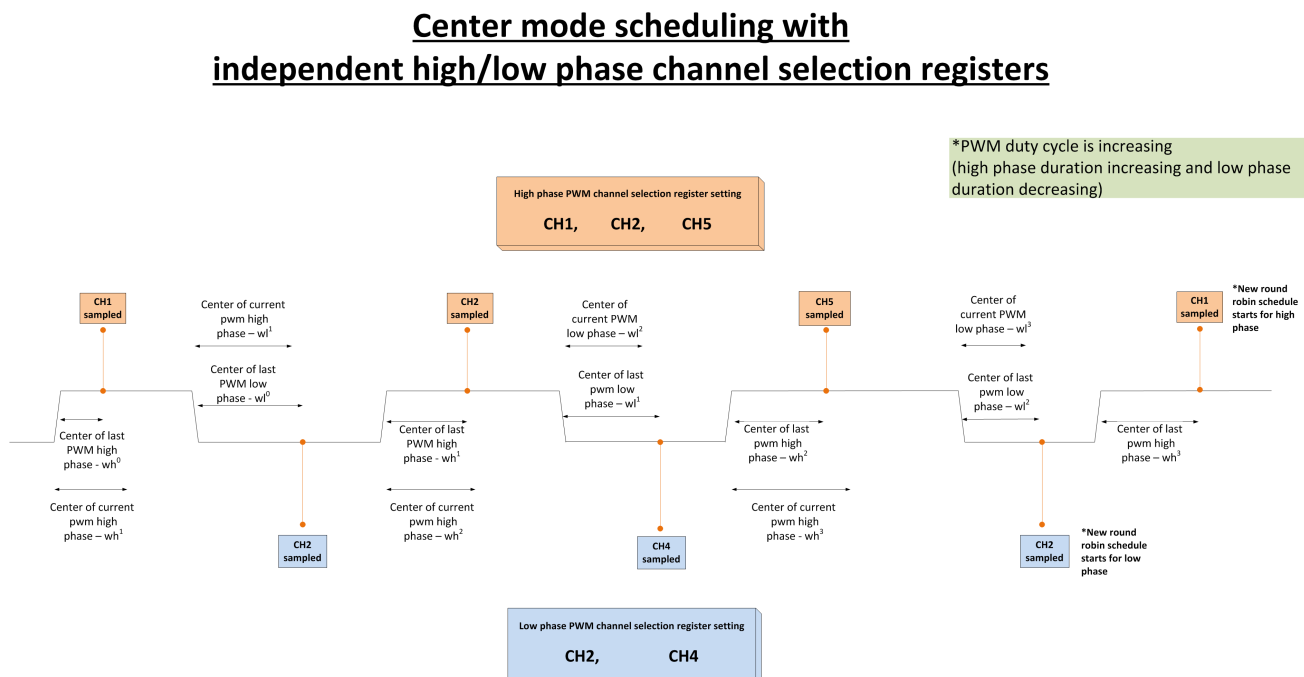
Center mode scheduling with independent high/low phase channel selection registers

*PWM duty cycle is increasing (high phase duration increasing and low phase duration decreasing)

High phase PWM channel selection register setting

CH1, CH2, CH5

CH1 sampled

Center of current pwm high phase – wl$^1$

Center of last PWM low phase - wl$^0$

CH2 sampled

Center of current PWM low phase – wl$^2$

Center of last pwm low phase – wl$^1$

CH5 sampled

Center of current PWM low phase – wl$^3$

Center of last pwm low phase – wl$^2$

CH1 sampled

*New round robin schedule starts for high phase

Center of last PWM high phase - wh$^0$

Center of current pwm high phase – wh$^1$

CH2 sampled

Center of last PWM high phase - wh$^1$

Center of current pwm high phase – wh$^2$

CH4 sampled

Center of last pwm high phase – wh$^2$

Center of current pwm high phase - wh$^3$

CH2 sampled

*New round robin schedule starts for low phase

Center of last pwm high phase – wh$^3$

Low phase PWM channel selection register setting

CH2, CH4